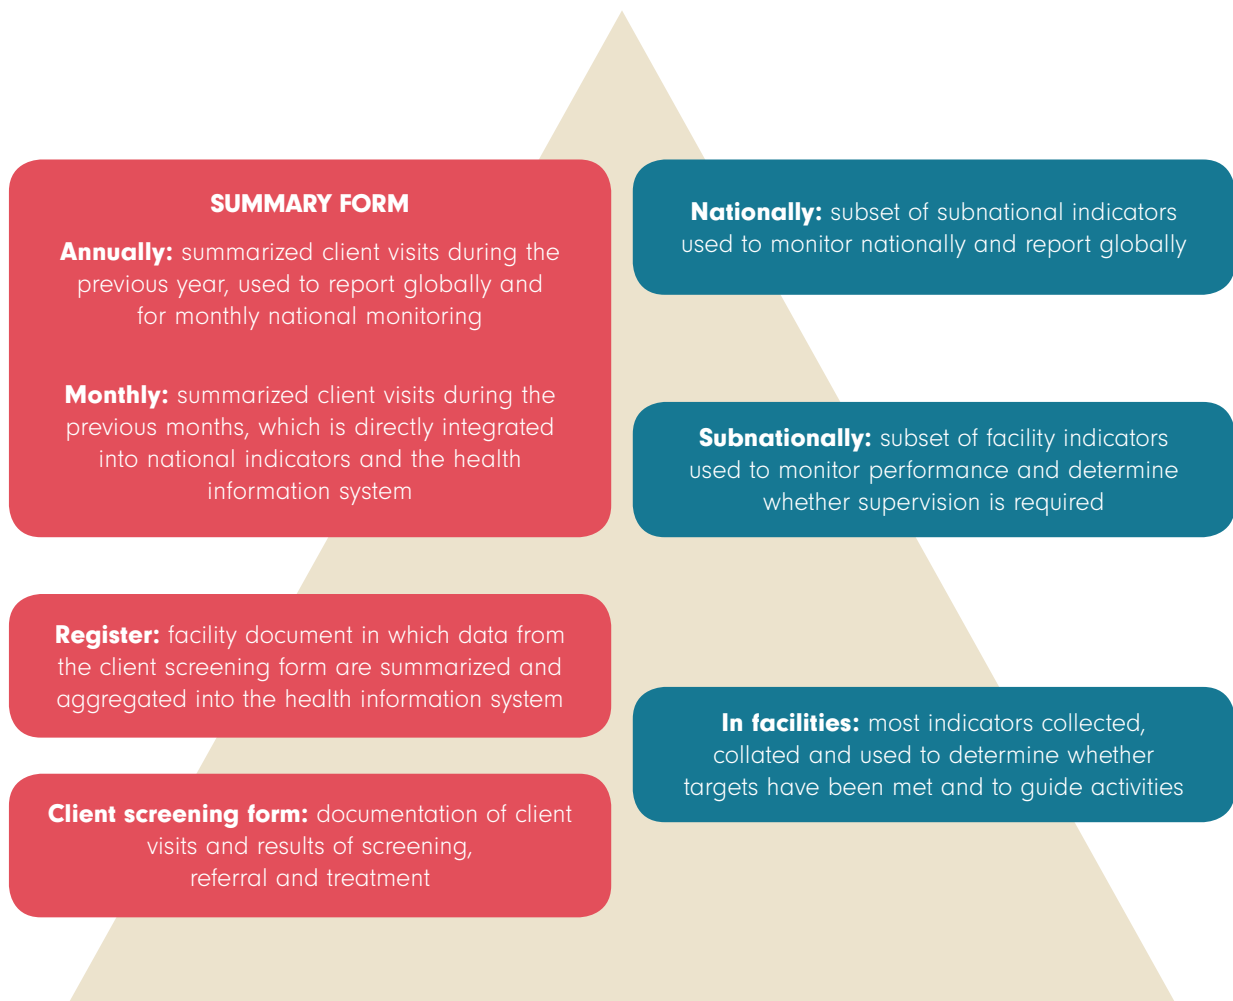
SUMMARY FORM

**Annually:** summarized client visits during the previous year, used to report globally and for monthly national monitoring

**Monthly:** summarized client visits during the previous months, which is directly integrated into national indicators and the health information system

**Nationally:** subset of subnational indicators used to monitor nationally and report globally

**Subnationally:** subset of facility indicators used to monitor performance and determine whether supervision is required

**Register:** facility document in which data from the client screening form are summarized and aggregated into the health information system

**In facilities:** most indicators collected, collated and used to determine whether targets have been met and to guide activities

**Client screening form:** documentation of client visits and results of screening, referral and treatment